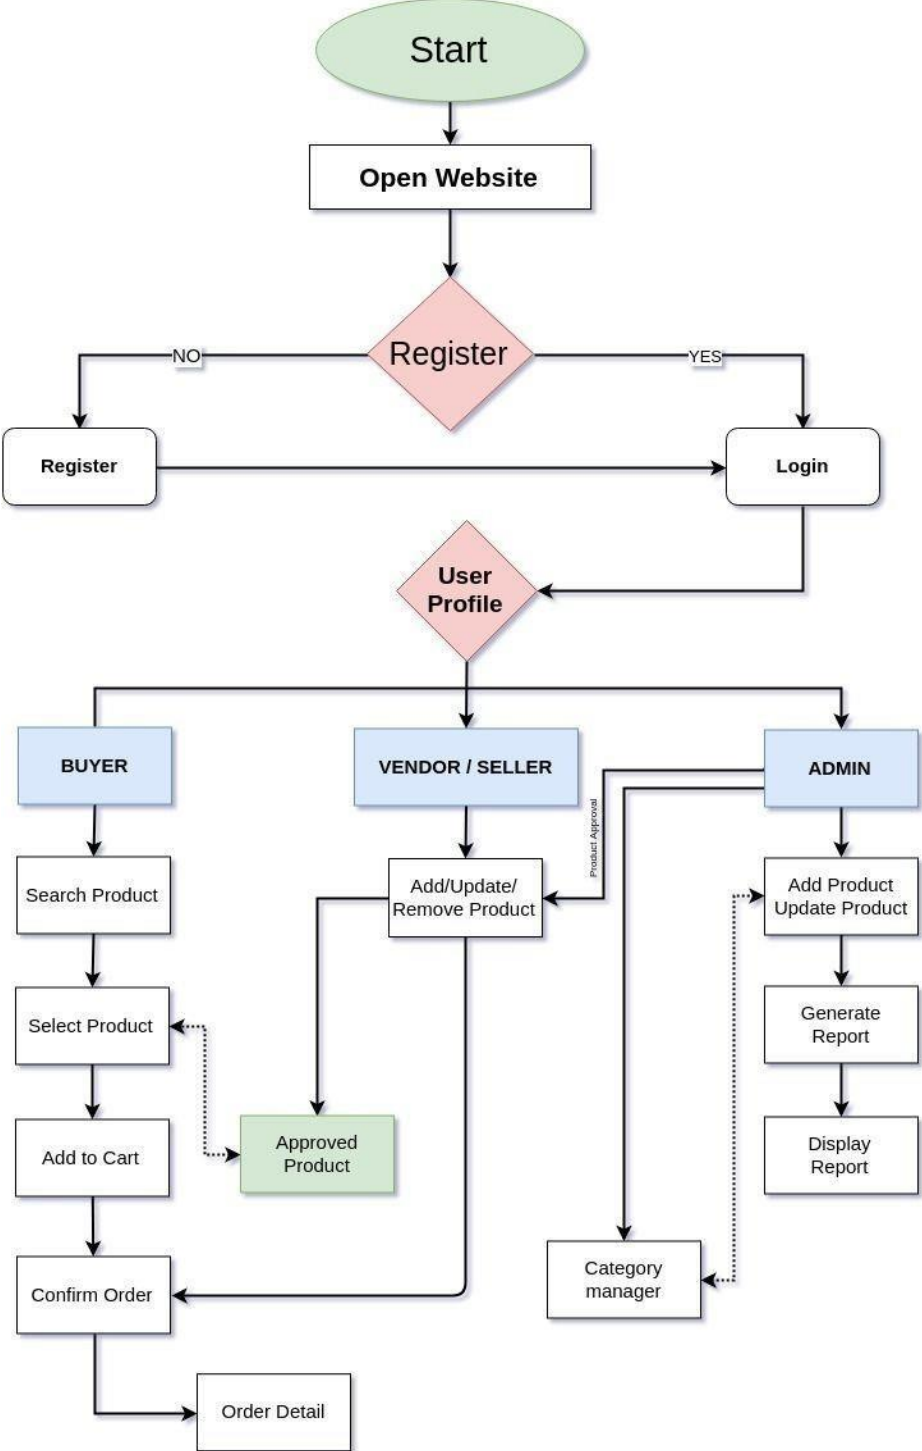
Start

Open Website

Register

NO

YES

Register

Login

User Profile

BUYER

VENDOR / SELLER

ADMIN

Product Approval

Search Product

Add/Update/ Remove Product

Add Product Update Product

Select Product

Generate Report

Approved Product

Add to Cart

Display Report

Confirm Order

Category manager

Order Detail